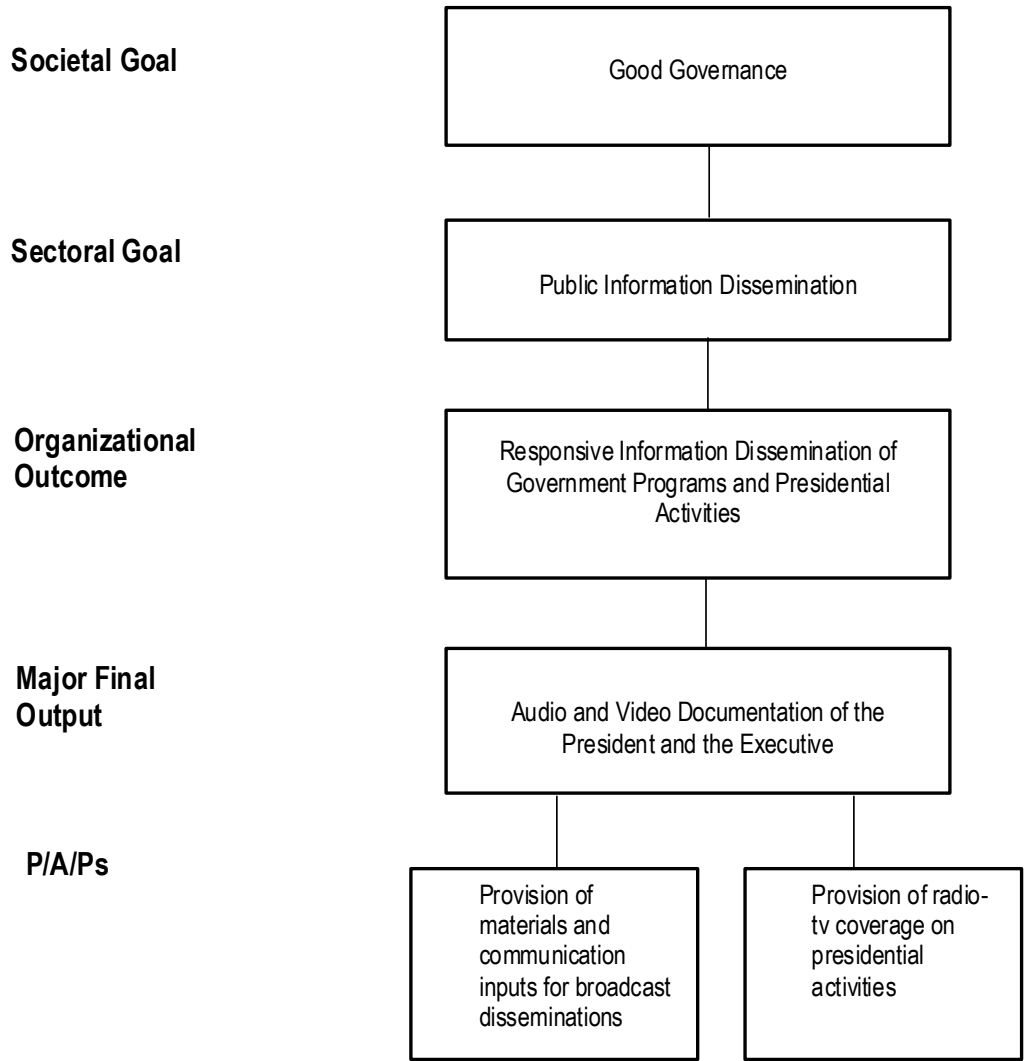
Societal Goal

Good Governance

Sectoral Goal

Public Information Dissemination

Organizational Outcome

Responsive Information Dissemination of Government Programs and Presidential Activities

Major Final Output

Audio and Video Documentation of the President and the Executive

P/A/Ps

Provision of materials and communication inputs for broadcast disseminations

Provision of radio-tv coverage on presidential activities